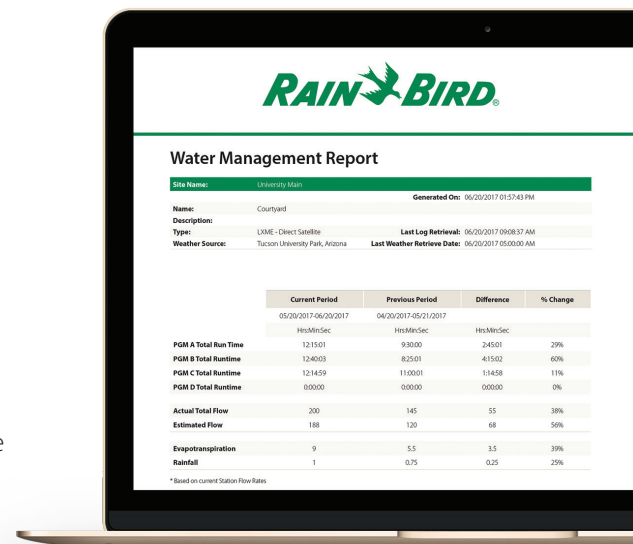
RAIN BIRD®

Water Management Report

Site Name: University Main

Generated On: 06/20/2017 01:57:43 PM

Name: Courtyard
Description:
Type: LXME - Direct Satellite
Last Log Retrieval: 06/20/2017 09:08:37 AM
Weather Source: Tucson University Park, Arizona
Last Weather Retrieve Date: 06/20/2017 05:00:00 AM

| | Current Period | Previous Period | Difference | % Change |
|---|---|---|---|---|
| | 05/20/2017-06/20/2017 | 04/20/2017-05/21/2017 | | |
| | Hrs:Min:Sec | Hrs:Min:Sec | Hrs:Min:Sec | |
| PGM A Total Run Time | 12:15:01 | 9:30:00 | 2:45:01 | 29% |
| PGM B Total Runtime | 12:40:03 | 8:25:01 | 4:15:02 | 60% |
| PGM C Total Runtime | 12:14:59 | 11:00:01 | 1:14:58 | 11% |
| PGM D Total Runtime | 0:00:00 | 0:00:00 | 0:00:00 | 0% |
| Actual Total Flow | 200 | 145 | 55 | 38% |
| Estimated Flow | 188 | 120 | 68 | 56% |
| Evapotranspiration | 9 | 5.5 | 3.5 | 39% |
| Rainfall | 1 | 0.75 | 0.25 | 25% |

* Based on current Station Flow Rates